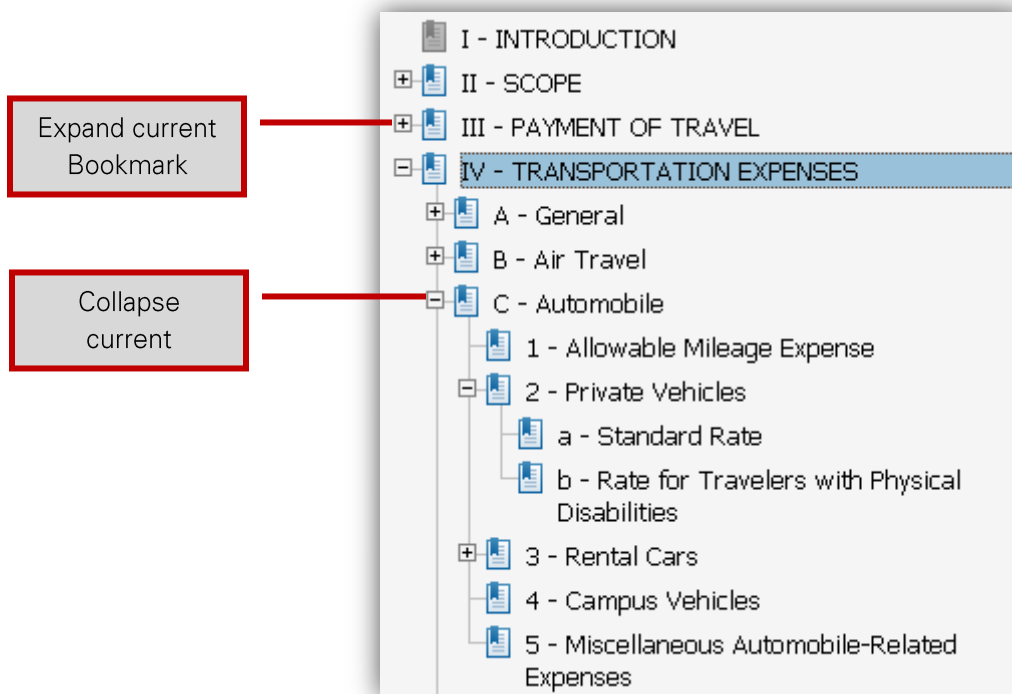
Expand current Bookmark

Collapse current

I - INTRODUCTION
II - SCOPE
III - PAYMENT OF TRAVEL
IV - TRANSPORTATION EXPENSES
A - General
B - Air Travel
C - Automobile
1 - Allowable Mileage Expense
2 - Private Vehicles
a - Standard Rate
b - Rate for Travelers with Physical Disabilities
3 - Rental Cars
4 - Campus Vehicles
5 - Miscellaneous Automobile-Related Expenses